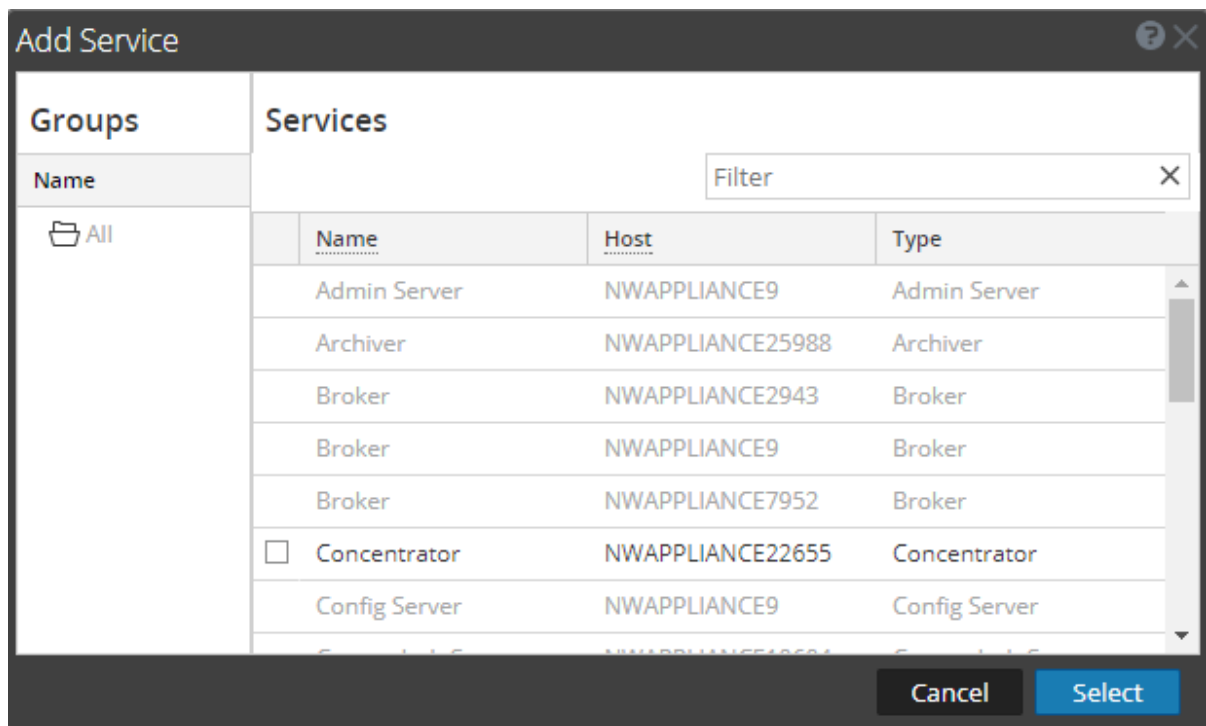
Add Service

Groups

Name

All

Services

Filter

| | Name | Host | Type |
|---|---|---|---|
| | Admin Server | NWAPPLIANCE9 | Admin Server |
| | Archiver | NWAPPLIANCE25988 | Archiver |
| | Broker | NWAPPLIANCE2943 | Broker |
| | Broker | NWAPPLIANCE9 | Broker |
| | Broker | NWAPPLIANCE7952 | Broker |
| ☐ | Concentrator | NWAPPLIANCE22655 | Concentrator |
| | Config Server | NWAPPLIANCE9 | Config Server |
| | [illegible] | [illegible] | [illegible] |

Cancel Select